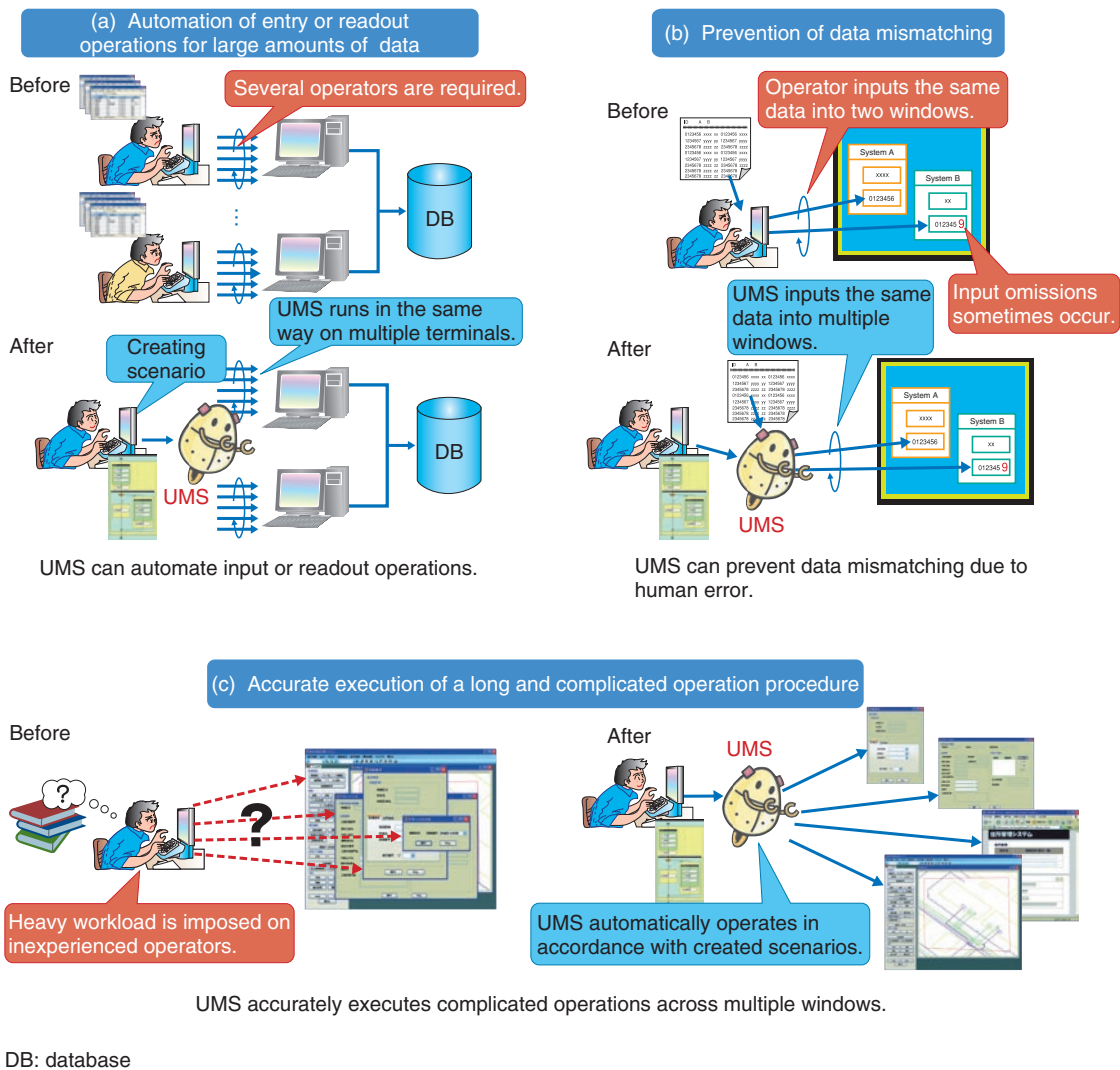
(a) Automation of entry or readout operations for large amounts of data

Before

Several operators are required.

DB

UMS runs in the same way on multiple terminals.

After

Creating scenario

UMS

DB

UMS can automate input or readout operations.

(b) Prevention of data mismatching

Before

Operator inputs the same data into two windows.

System A

xxxx

0123456

System B

xx

012345 9

Input omissions sometimes occur.

UMS inputs the same data into multiple windows.

After

System A

xxxx

0123456

System B

xx

012345 9

UMS

UMS can prevent data mismatching due to human error.

(c) Accurate execution of a long and complicated operation procedure

Before

?

?

Heavy workload is imposed on inexperienced operators.

After

UMS

UMS automatically operates in accordance with created scenarios.

UMS accurately executes complicated operations across multiple windows.

DB: database